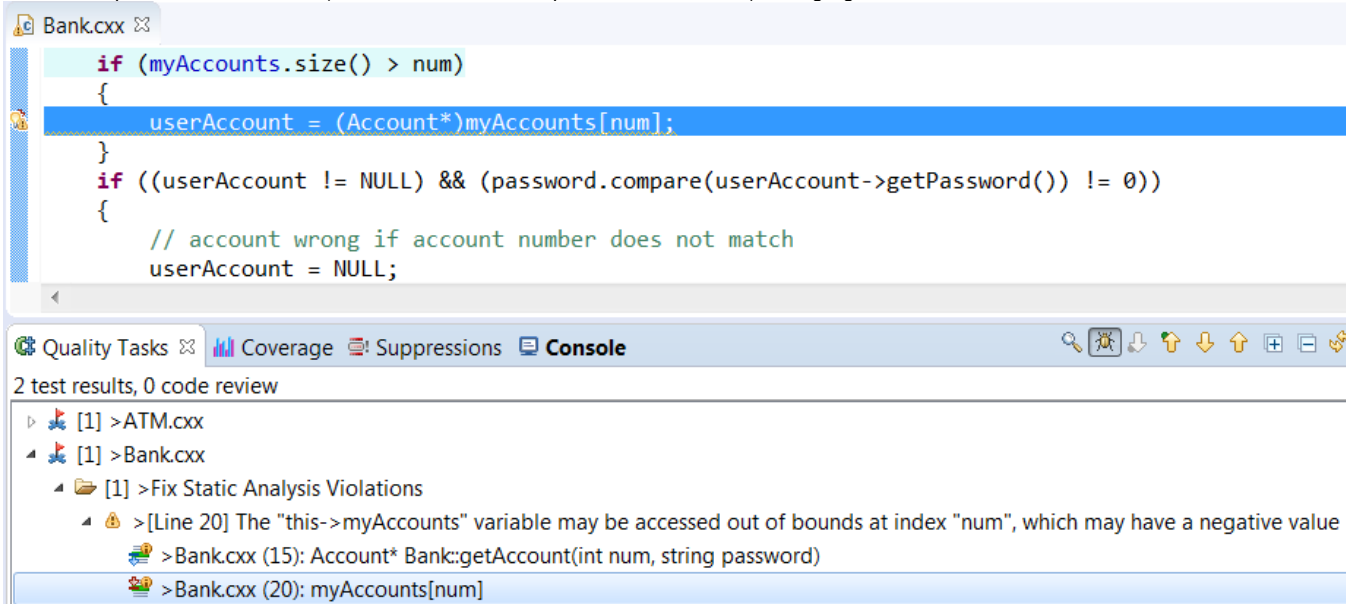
Bank.cxx ☒

if (myAccounts.size() > num)
{
    userAccount = (Account*)myAccounts[num];
}
if ((userAccount != NULL) && (password.compare(userAccount->getPassword()) != 0))
{
    // account wrong if account number does not match
    userAccount = NULL;

Quality Tasks ☒ Coverage Suppressions Console

2 test results, 0 code review

[1] >ATM.cxx
[1] >Bank.cxx
[1] >Fix Static Analysis Violations
>[Line 20] The "this->myAccounts" variable may be accessed out of bounds at index "num", which may have a negative value
>Bank.cxx (15): Account* Bank::getAccount(int num, string password)
>Bank.cxx (20): myAccounts[num]